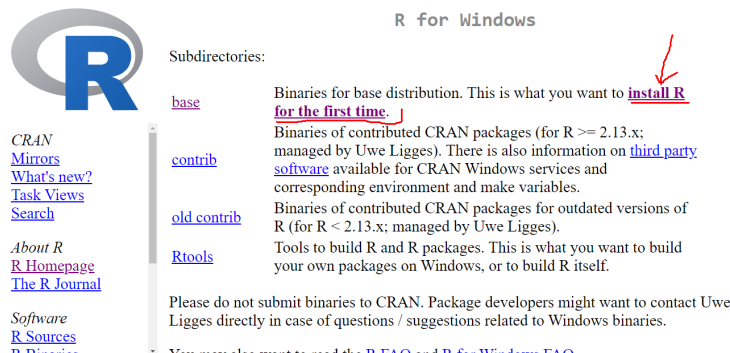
R for Windows

CRAN
Mirrors
What's new?
Task Views
Search

About R
R Homepage
The R Journal

Software
R Sources
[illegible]

Subdirectories:

| | |
|---|---|
| base | Binaries for base distribution. This is what you want to install R for the first time. |
| contrib | Binaries of contributed CRAN packages (for R >= 2.13.x; managed by Uwe Ligges). There is also information on third party software available for CRAN Windows services and corresponding environment and make variables. |
| old contrib | Binaries of contributed CRAN packages for outdated versions of R (for R < 2.13.x; managed by Uwe Ligges). |
| Rtools | Tools to build R and R packages. This is what you want to build your own packages on Windows, or to build R itself. |

Please do not submit binaries to CRAN. Package developers might want to contact Uwe Ligges directly in case of questions / suggestions related to Windows binaries.

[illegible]